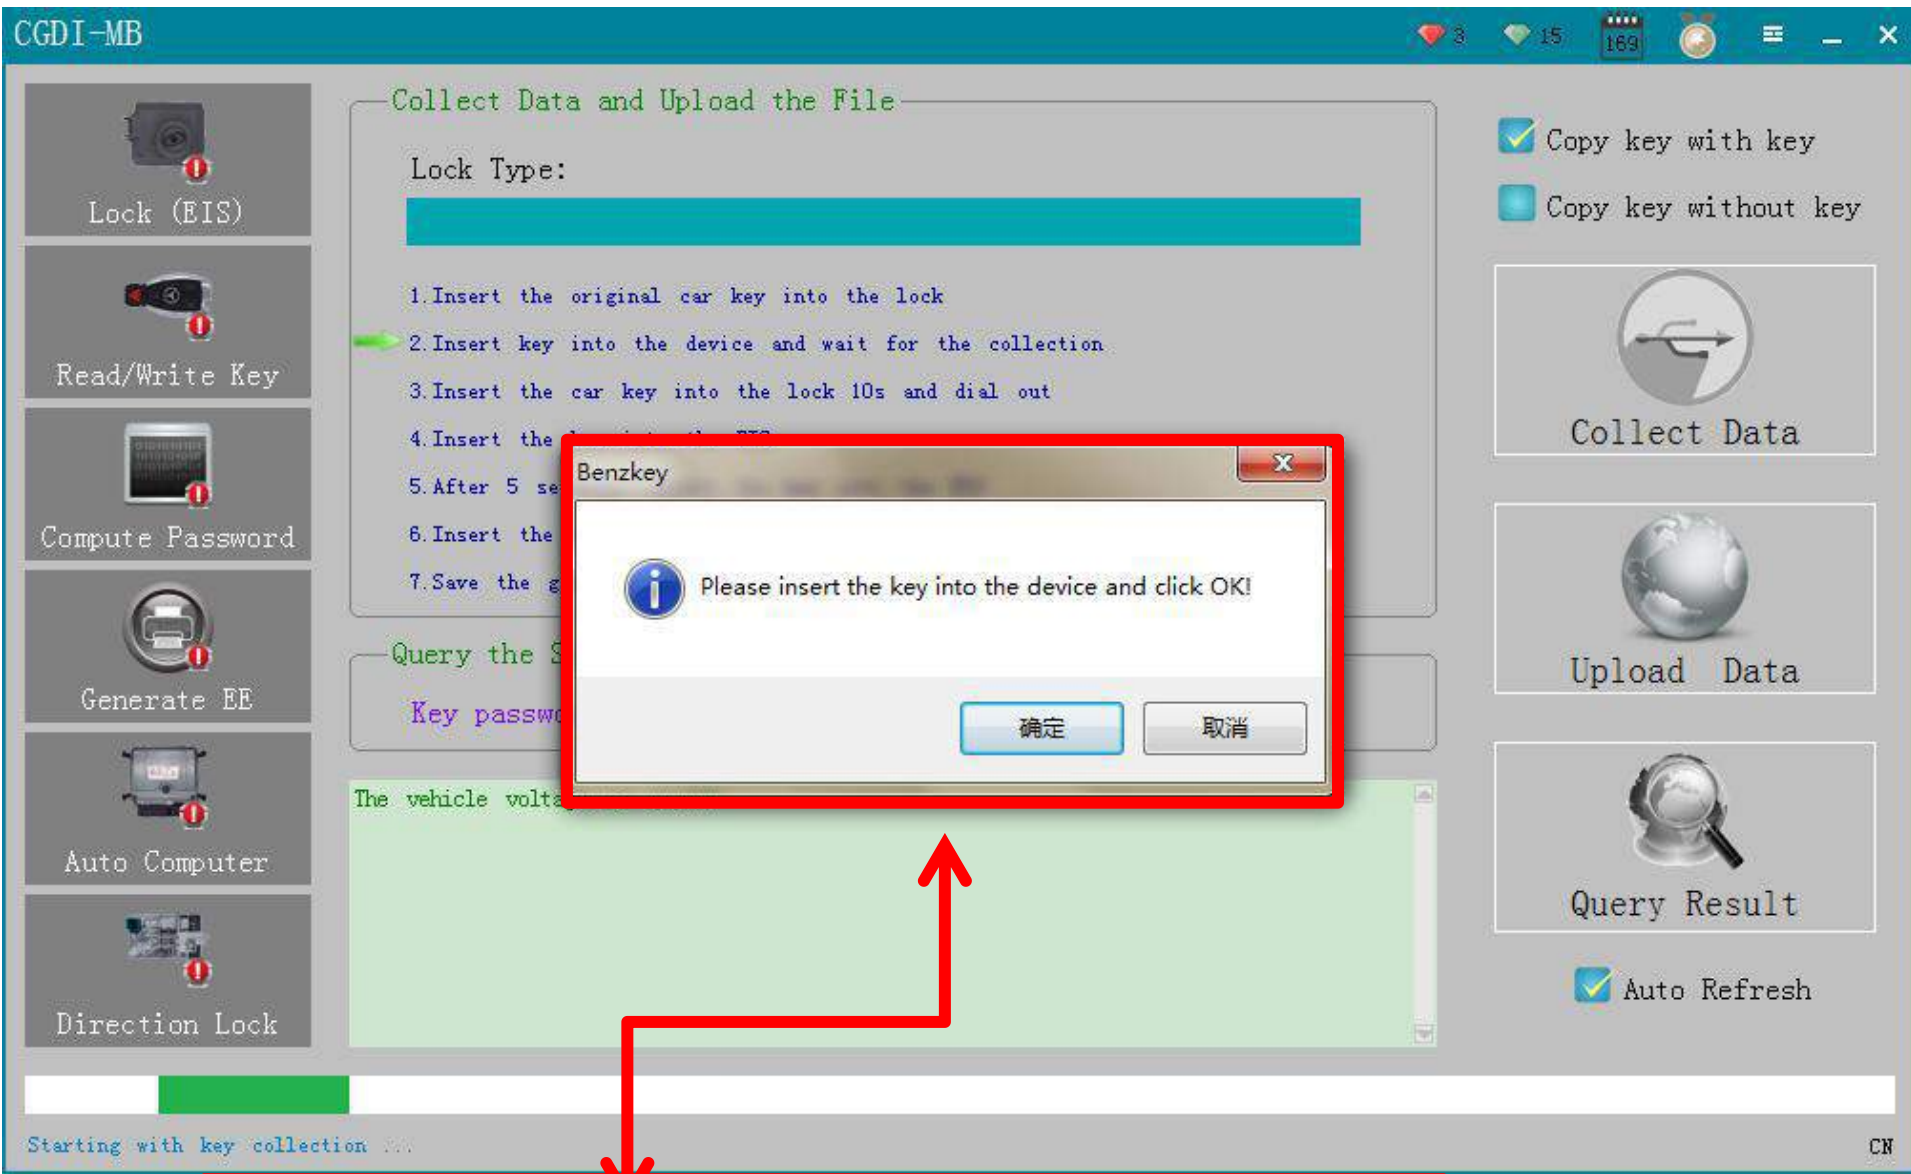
CGDI-MB

3 15 169

Lock (EIS)

Read/Write Key

Compute Password

Generate EE

Auto Computer

Direction Lock

Collect Data and Upload the File

Lock Type:

1.Insert the original car key into the lock

2.Insert key into the device and wait for the collection

3.Insert the car key into the lock 10s and dial out

4.Insert the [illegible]

5.After 5 se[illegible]

6.Insert the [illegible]

7.Save the g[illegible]

Query the S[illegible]

Key passw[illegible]

The vehicle volta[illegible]

Benzkey

Please insert the key into the device and click OK!

确定 取消

Copy key with key

Copy key without key

Collect Data

Upload Data

Query Result

Auto Refresh

Starting with key collection ...

CN